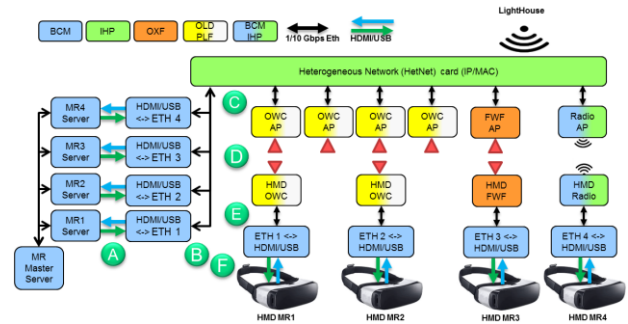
BCM IHP OXF OLD PLF BCM IHP 1/10 Gbps Eth HDMI/USB

LightHouse

Heterogeneous Network (HetNet) card (IP/MAC)

MR4 Server
HDMI/USB <-> ETH 4

MR3 Server
HDMI/USB <-> ETH 3

MR2 Server
HDMI/USB <-> ETH 2

MR1 Server
HDMI/USB <-> ETH 1

MR Master Server

A B C D E F

OWC AP
OWC AP
OWC AP
OWC AP
FWF AP
Radio AP

HMD OWC
HMD OWC
HMD FWF
HMD Radio

ETH 1 <-> HDMI/USB
ETH 2 <-> HDMI/USB
ETH 3 <-> HDMI/USB
ETH 4 <-> HDMI/USB

HMD MR1
HMD MR2
HMD MR3
HMD MR4